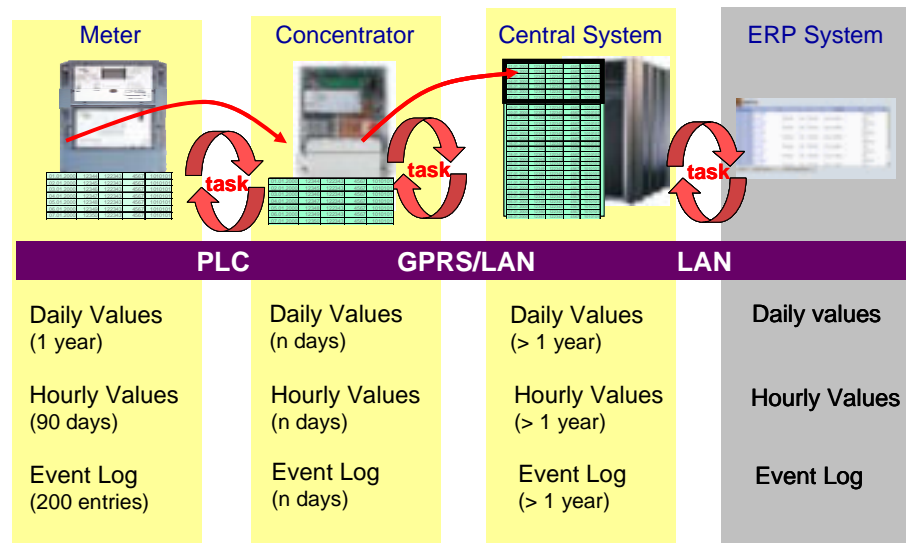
Meter

Concentrator

Central System

ERP System

task

task

task

PLC

GPRS/LAN

LAN

Daily Values
(1 year)

Hourly Values
(90 days)

Event Log
(200 entries)

Daily Values
(n days)

Hourly Values
(n days)

Event Log
(n days)

Daily Values
(> 1 year)

Hourly Values
(> 1 year)

Event Log
(> 1 year)

Daily values

Hourly Values

Event Log